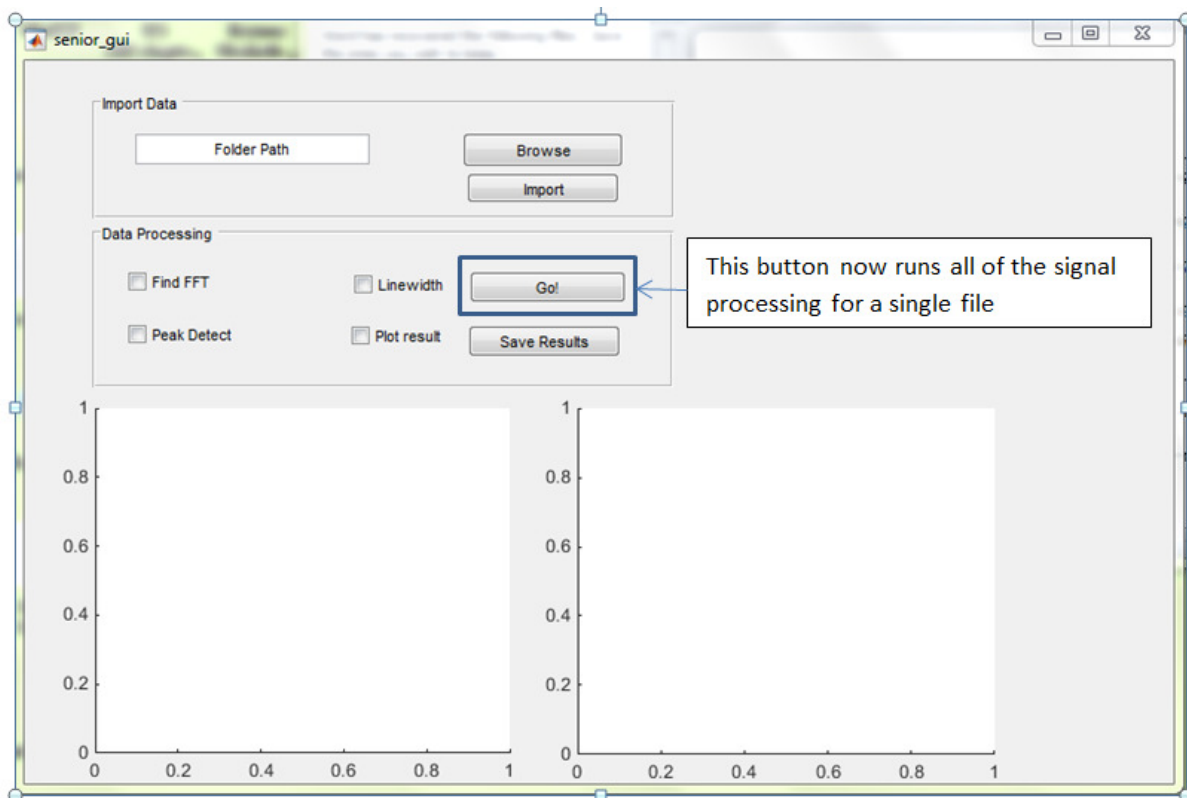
senior_gui

Import Data

Folder Path

Browse

Import

Data Processing

Find FFT

Linewidth

Go!

Peak Detect

Plot result

Save Results

This button now runs all of the signal processing for a single file

1
0.8
0.6
0.4
0.2
0
0 0.2 0.4 0.6 0.8 1

1
0.8
0.6
0.4
0.2
0
0 0.2 0.4 0.6 0.8 1